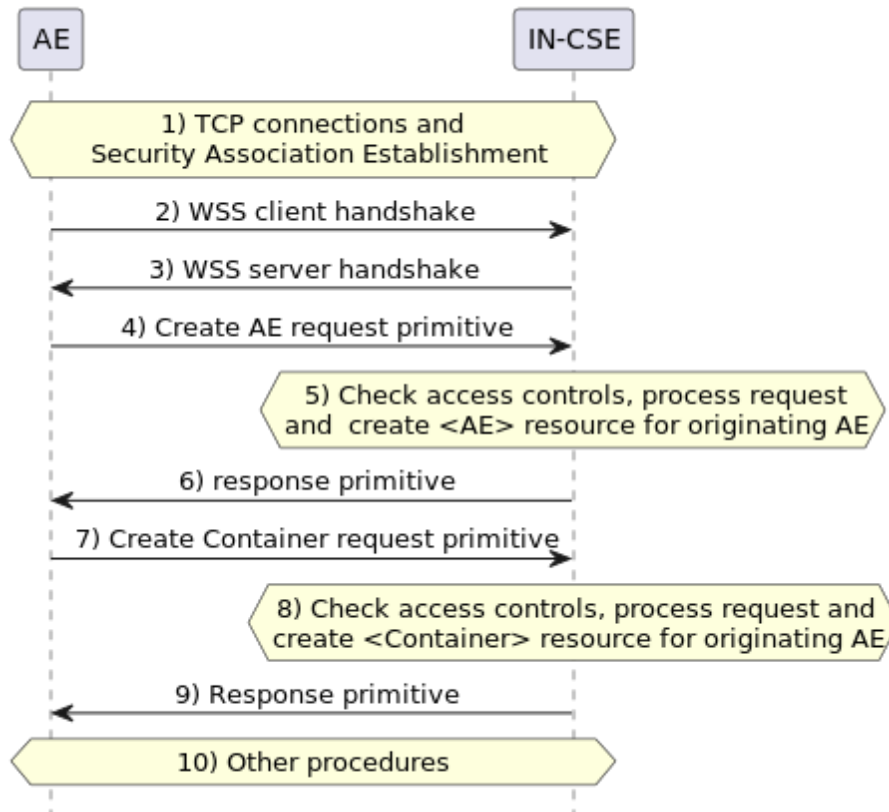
AE

IN-CSE

1) TCP connections and Security Association Establishment

2) WSS client handshake

3) WSS server handshake

4) Create AE request primitive

5) Check access controls, process request and create <AE> resource for originating AE

6) response primitive

7) Create Container request primitive

8) Check access controls, process request and create <Container> resource for originating AE

9) Response primitive

10) Other procedures